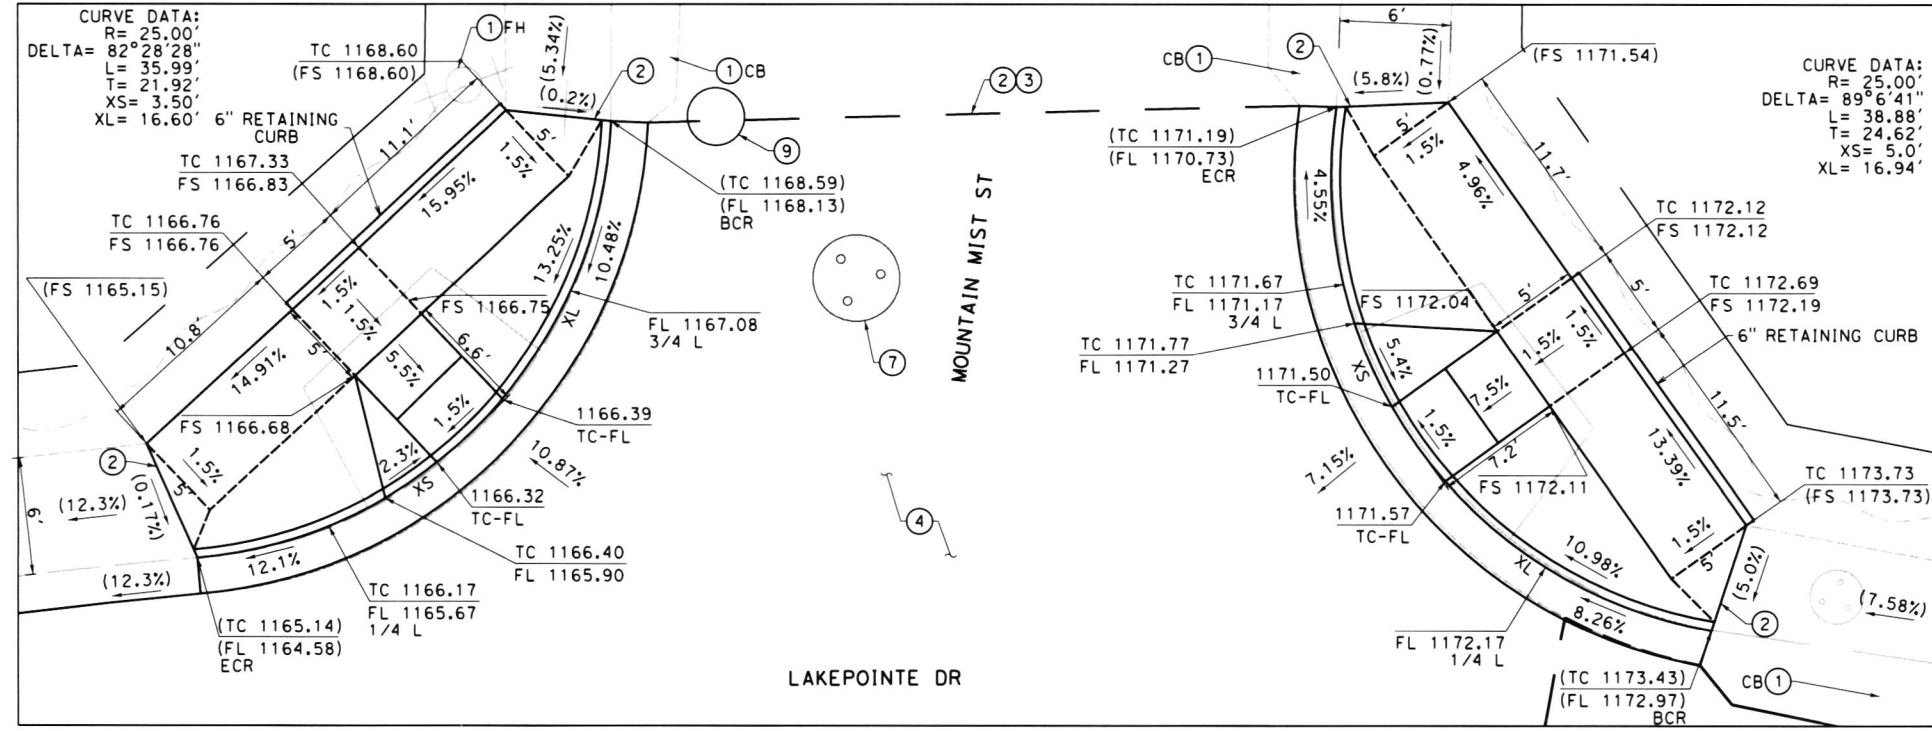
CURVE DATA:
R= 25.00'
DELTA= 82°28'28"
L= 35.99'
T= 21.92'
XS= 3.50'
XL= 16.60'

6" RETAINING CURB

TC 1168.60
(FS 1168.60)

1 FH

(5.34%)

(0.2%)

2

1 CB

2 3

9

11.1'

5'

1.5%

15.95%

TC 1167.33
FS 1166.83

TC 1166.76
FS 1166.76

(TC 1168.59)
(FL 1168.13)
BCR

5'

13.25%

10.48%

XL

(FS 1165.15)

10.8'

1.5%

1.5%

FS 1166.75

FL 1167.08
3/4 L

5'

14.91%

5.5%

6.6'

7

MOUNTAIN MIST ST

FS 1166.68

1.5%

1166.39
TC-FL

2

1.5%

2.3%

10.87%

5'

XS

1166.32
TC-FL

(12.3%)

(0.17%)

6'

4

12.1%

TC 1166.40
FL 1165.90

(12.3%)

TC 1166.17
FL 1165.67
1/4 L

(TC 1165.14)
(FL 1164.58)
ECR

LAKEPOINTE DR

CB 1

2

6'

(0.77%)

(5.8%)

(FS 1171.54)

CURVE DATA:
R= 25.00'
DELTA= 89°6'41"
L= 38.88'
T= 24.62'
XS= 5.0'
XL= 16.94'

(TC 1171.19)
(FL 1170.73)
ECR

5'

1.5%

4.96%

11.7'

4.55%

TC 1172.12
FS 1172.12

TC 1171.67
FL 1171.17
3/4 L

FS 1172.04

5'

5'

TC 1172.69
FS 1172.19

6" RETAINING CURB

TC 1171.77
FL 1171.27

1.5%

1.5%

5.4%

XS

1171.50
TC-FL

7.5%

11.5'

1.5%

7.2'

13.39%

7.15%

FS 1172.11

TC 1173.73
(FS 1173.73)

1171.57
TC-FL

1.5%

5'

10.98%

(5.0%)

XL

(7.58%)

8.26%

2

FL 1172.17
1/4 L

(TC 1173.43)
(FL 1172.97)
BCR

CB 1